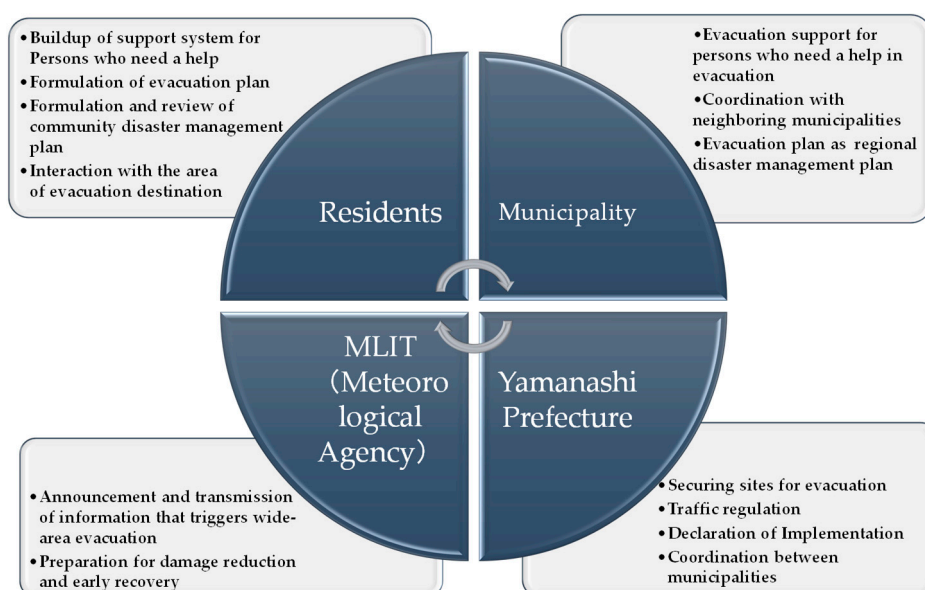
• Buildup of support system for Persons who need a help
• Formulation of evacuation plan
• Formulation and review of community disaster management plan
• Interaction with the area of evacuation destination

• Evacuation support for persons who need a help in evacuation
• Coordination with neighboring municipalities
• Evacuation plan as regional disaster management plan

Residents

Municipality

MLIT (Meteoro logical Agency)

Yamanashi Prefecture

• Announcement and transmission of information that triggers wide-area evacuation
• Preparation for damage reduction and early recovery

• Securing sites for evacuation
• Traffic regulation
• Declaration of Implementation
• Coordination between municipalities